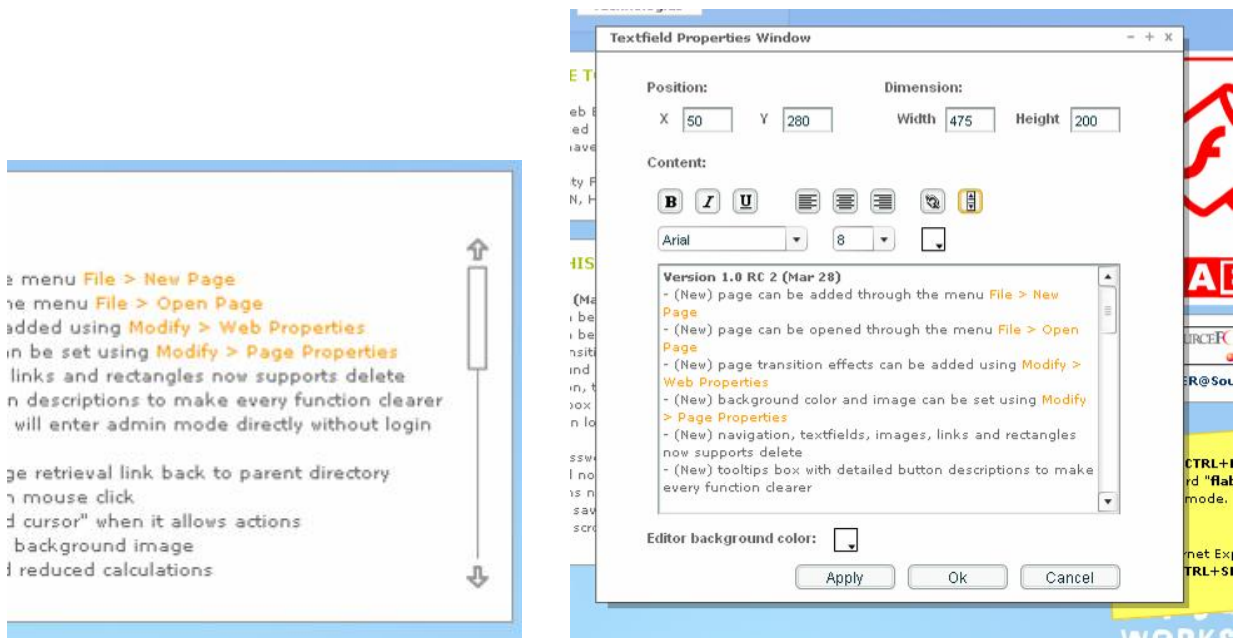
e menu File > New Page
he menu File > Open Page
added using Modify > Web Properties
n be set using Modify > Page Properties
links and rectangles now supports delete
n descriptions to make every function clearer
will enter admin mode directly without login

ge retrieval link back to parent directory
n mouse click
d cursor" when it allows actions
background image
d reduced calculations

Textfield Properties Window

- + x

Position:

X 50 Y 280

Dimension:

Width 475 Height 200

Content:

B I U

Arial 8

Version 1.0 RC 2 (Mar 28)
- (New) page can be added through the menu File > New Page
- (New) page can be opened through the menu File > Open Page
- (New) page transition effects can be added using Modify > Web Properties
- (New) background color and image can be set using Modify > Page Properties
- (New) navigation, textfields, images, links and rectangles now supports delete
- (New) tooltips box with detailed button descriptions to make every function clearer

Editor background color:

Apply Ok Cancel

E T
eb
ed
ave
ty F
N, H
HIS
(Ma
be
be
nsiti
nd
n, t
ox
n lo
ssw
l no
is n
sav
scr

CTRL+
rd "fla
mode.
net Ex
TRL+S
RCEF
R@Sou
A
WORKS